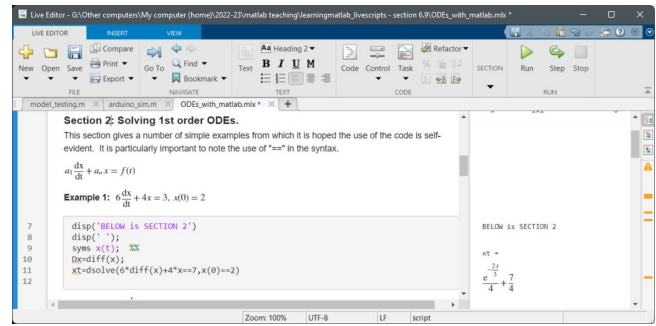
Live Editor - G:\Other computers\My computer (home)\2022-23\matlab teaching\learningmatlab_livescripts - section 6.9\ODEs_with_matlab.mlx *

LIVE EDITOR | INSERT | VIEW

New | Open | Save | Compare | Print | Export | FILE | Go To | Find | Bookmark | NAVIGATE | Text | Heading 2 | B | I | U | M | TEXT | Code | Control | Task | CODE | Refactor | SECTION | Run | Step | Stop | RUN

model_testing.m | arduino_sim.m | ODEs_with_matlab.mlx * | +

Section 2: Solving 1st order ODEs.

This section gives a number of simple examples from which it is hoped the use of the code is self-evident. It is particularly important to note the use of "==" in the syntax.

$a_1\frac{dx}{dt}+a_ox=f(t)$

Example 1: $6\frac{dx}{dt}+4x=3,\ x(0)=2$

7 disp('BELOW is SECTION 2')
8 disp(' ');
9 syms x(t); %%
10 Dx=diff(x);
11 xt=dsolve(6*diff(x)+4*x==7,x(0)==2)
12

BELOW is SECTION 2

xt =

$\frac{e^{-\frac{2t}{3}}}{4}+\frac{7}{4}$

Zoom: 100% | UTF-8 | LF | script